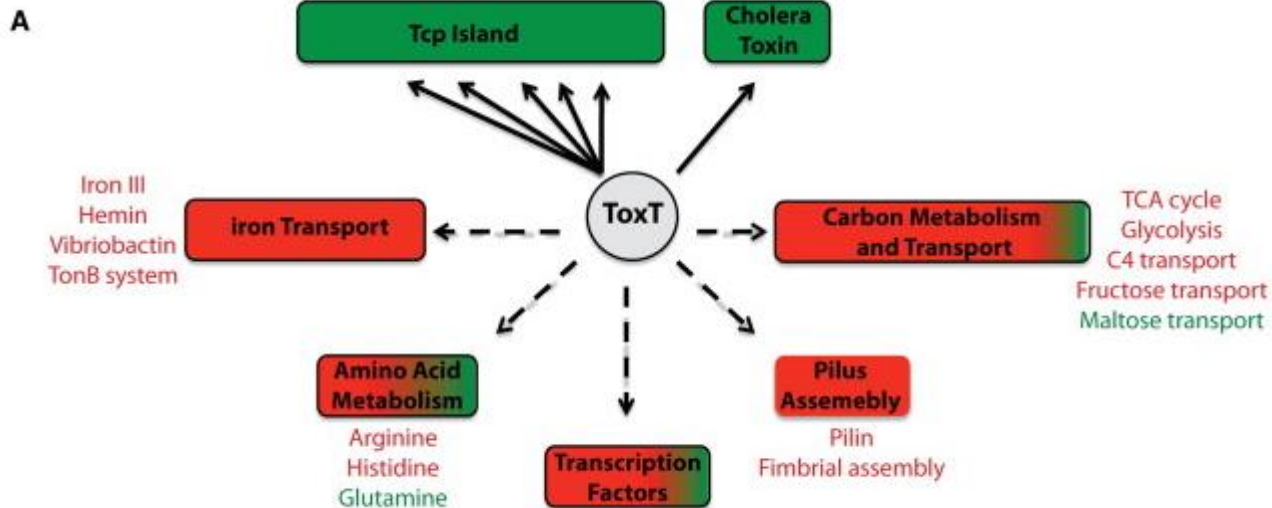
A

Tcp Island

Cholera Toxin

ToxT

Iron III
Hemin
Vibriobactin
TonB system

iron Transport

Carbon Metabolism and Transport

TCA cycle
Glycolysis
C4 transport
Fructose transport
Maltose transport

Amino Acid Metabolism

Arginine
Histidine
Glutamine

Transcription Factors

Pilus Assemebly

Pilin
Fimbrial assembly